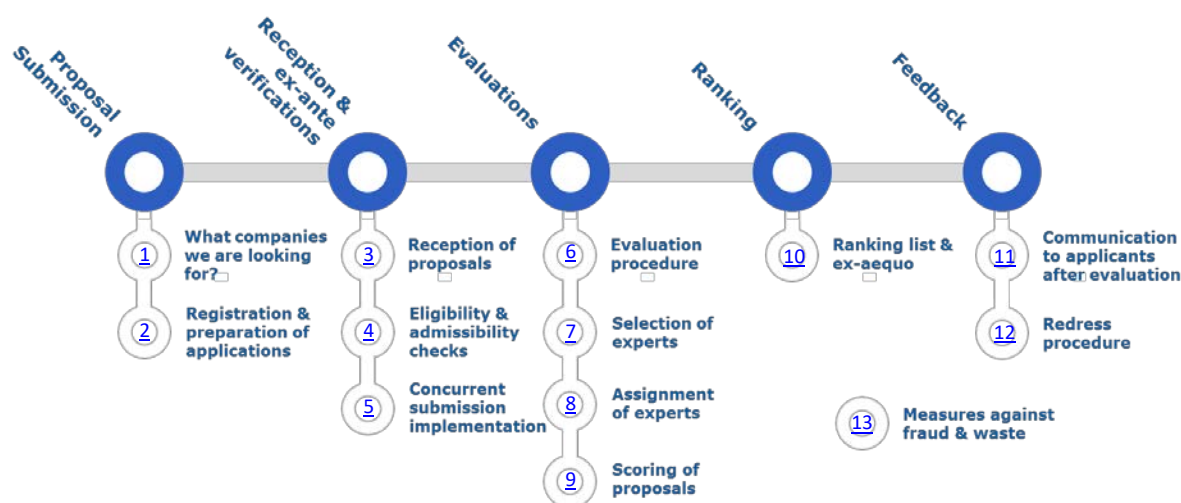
Proposal Submission

Reception & ex-ante verifications

Evaluations

Ranking

Feedback

1 What companies we are looking for?

2 Registration & preparation of applications

3 Reception of proposals

4 Eligibility & admissibility checks

5 Concurrent submission implementation

6 Evaluation procedure

7 Selection of experts

8 Assignment of experts

9 Scoring of proposals

10 Ranking list & ex-aequo

11 Communication to applicants after evaluation

12 Redress procedure

13 Measures against fraud & waste